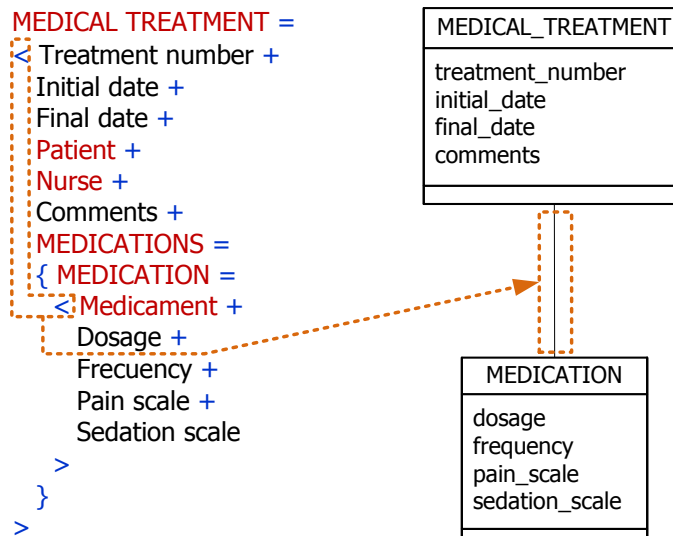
MEDICAL TREATMENT =
< Treatment number +
Initial date +
Final date +
Patient +
Nurse +
Comments +
MEDICATIONS =
{ MEDICATION =
< Medicament +
Dosage +
Frecuency +
Pain scale +
Sedation scale
>
}
>

MEDICAL_TREATMENT
treatment_number
initial_date
final_date
comments

MEDICATION
dosage
frequency
pain_scale
sedation_scale